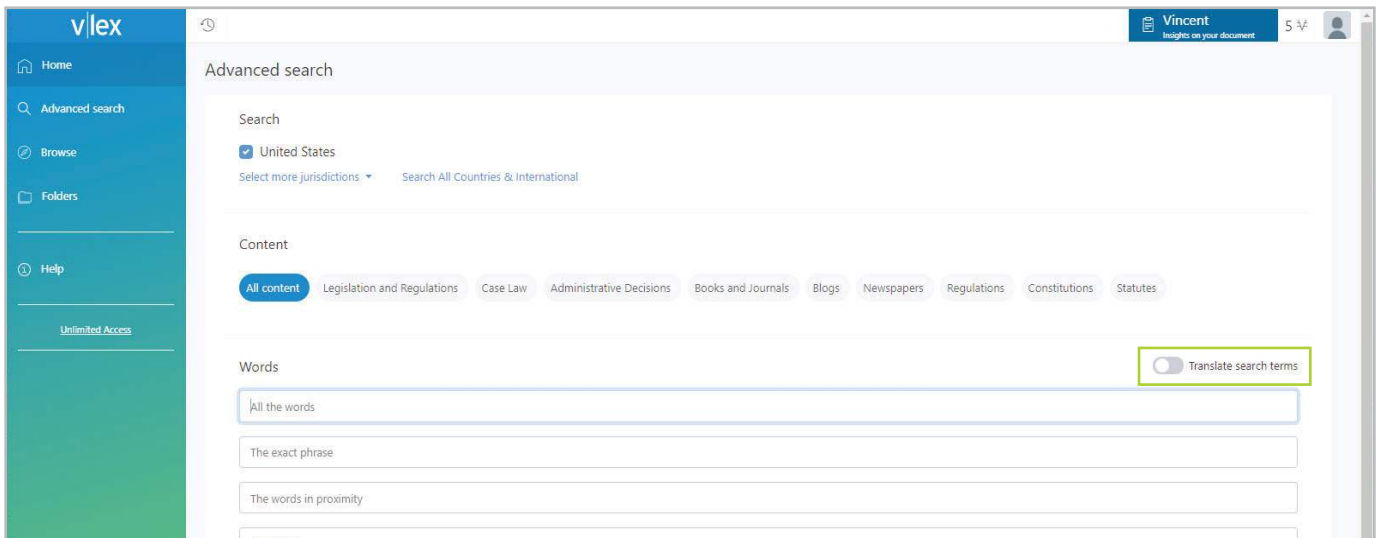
v|lex

Home
Advanced search
Browse
Folders
Help
Unlimited Access

Vincent
Insights on your document

5 ⅟

Advanced search

Search

United States

Select more jurisdictions ▾ Search All Countries & International

Content

All content Legislation and Regulations Case Law Administrative Decisions Books and Journals Blogs Newspapers Regulations Constitutions Statutes

Words

Translate search terms

All the words

The exact phrase

The words in proximity